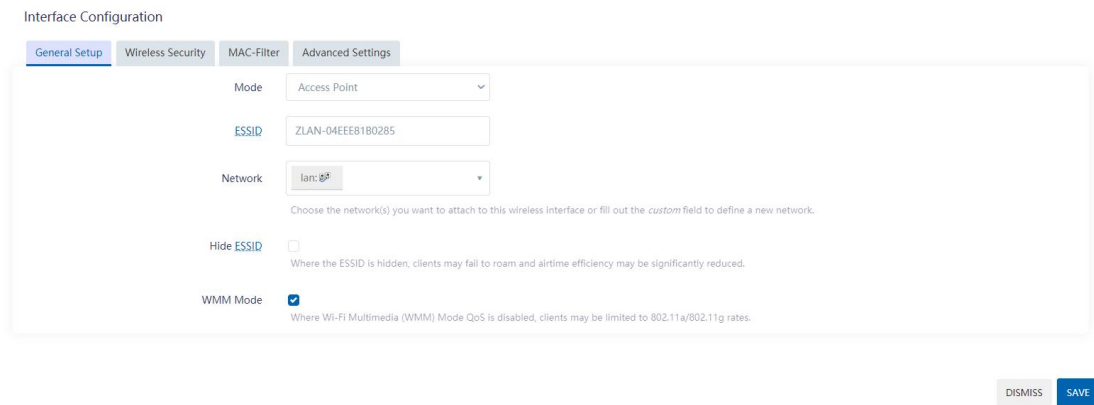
Interface Configuration

General Setup | Wireless Security | MAC-Filter | Advanced Settings

Mode Access Point

ESSID ZLAN-04EEE81B0285

Network lan:

Choose the network(s) you want to attach to this wireless interface or fill out the *custom* field to define a new network.

Hide ESSID

Where the ESSID is hidden, clients may fail to roam and airtime efficiency may be significantly reduced.

WMM Mode

Where Wi-Fi Multimedia (WMM) Mode QoS is disabled, clients may be limited to 802.11a/802.11g rates.

DISMISS SAVE